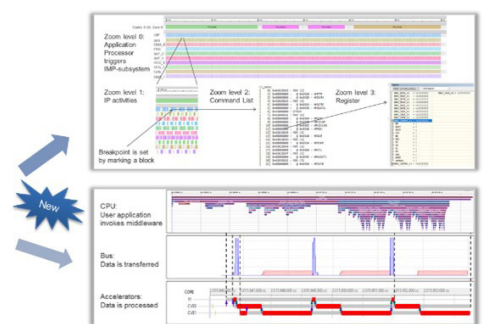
Zoom level 0:
Application
Processor
triggers
IMP-subsystem

Zoom level 1:
IP activities

Zoom level 2:
Command List

Zoom level 3:
Register

Breakpoint is set
by marking a block

New

CPU:
User application
invokes middleware

Bus:
Data is transferred

Accelerators:
Data is processed

CORE